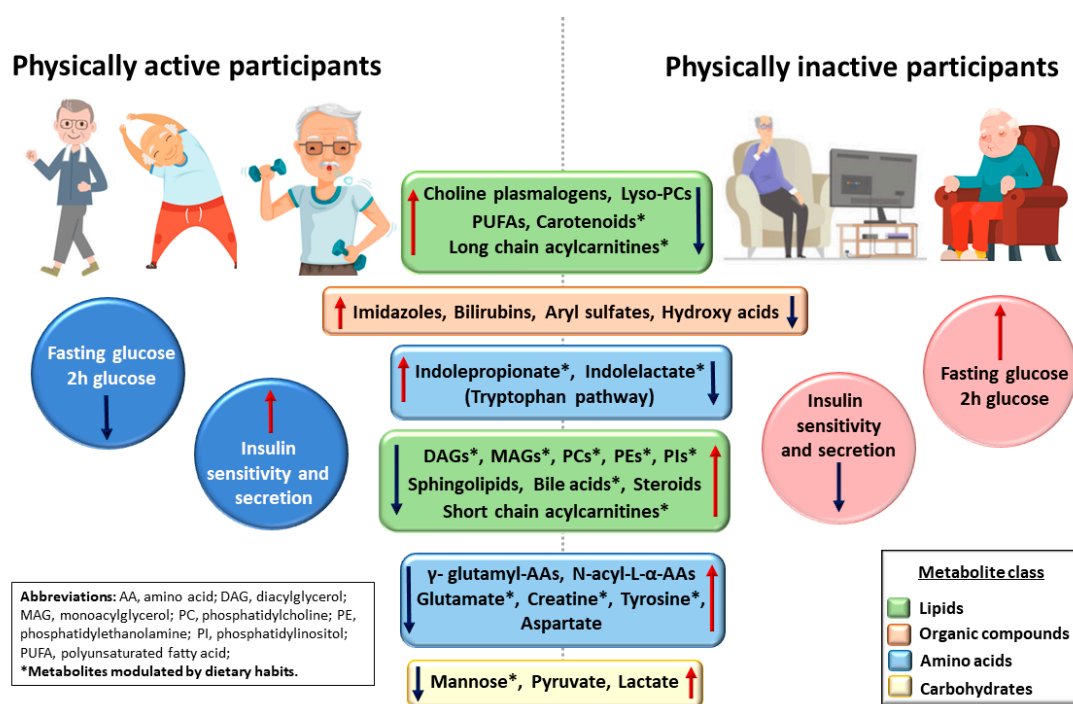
Physically active participants

Physically inactive participants

Choline plasmalogens, Lyso-PCs
PUFAs, Carotenoids*
Long chain acylcarnitines*

Imidazoles, Bilirubins, Aryl sulfates, Hydroxy acids

Fasting glucose
2h glucose

Fasting glucose
2h glucose

Indolepropionate*, Indolelactate*
(Tryptophan pathway)

Insulin sensitivity and secretion

Insulin sensitivity and secretion

DAGs*, MAGs*, PCs*, PEs*, PIs*
Sphingolipids, Bile acids*, Steroids
Short chain acylcarnitines*

γ- glutamyl-AAs, N-acyl-L-α-AAs
Glutamate*, Creatine*, Tyrosine*,
Aspartate

Mannose*, Pyruvate, Lactate

Abbreviations: AA, amino acid; DAG, diacylglycerol; MAG, monoacylglycerol; PC, phosphatidylcholine; PE, phosphatidylethanolamine; PI, phosphatidylinositol; PUFA, polyunsaturated fatty acid;
*Metabolites modulated by dietary habits.

Metabolite class
Lipids
Organic compounds
Amino acids
Carbohydrates